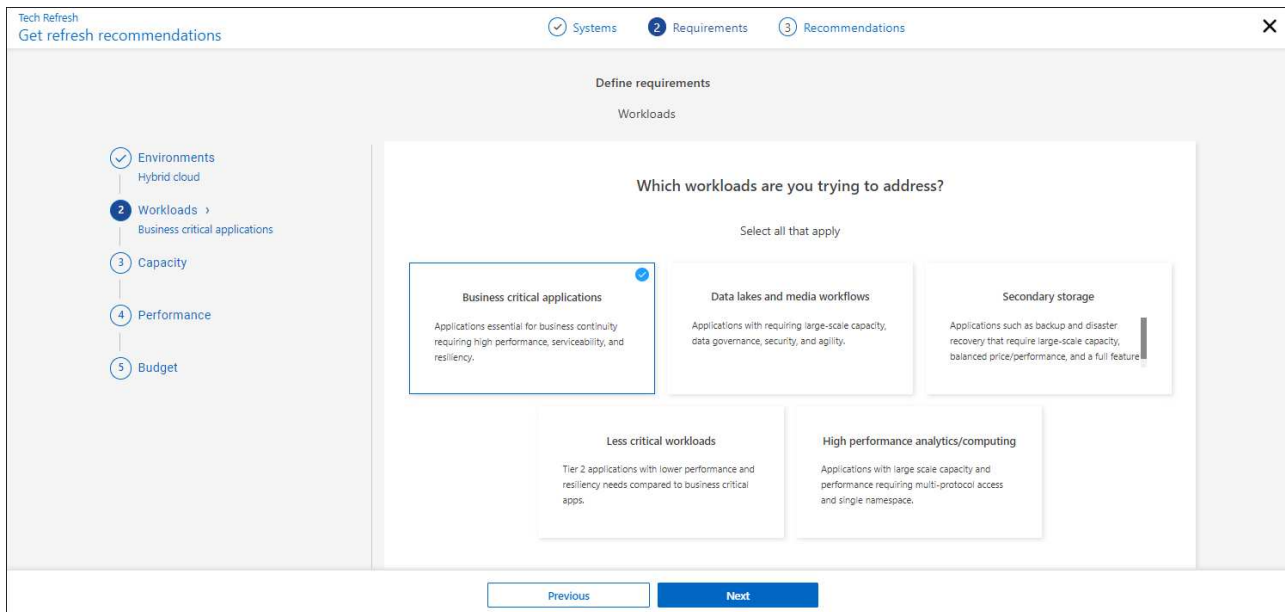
Tech Refresh
Get refresh recommendations

Systems 2 Requirements 3 Recommendations

Define requirements

Workloads

Environments
Hybrid cloud

2 Workloads ›
Business critical applications

3 Capacity

4 Performance

5 Budget

Which workloads are you trying to address?

Select all that apply

Business critical applications
Applications essential for business continuity requiring high performance, serviceability, and resiliency.

Data lakes and media workflows
Applications with requiring large-scale capacity, data governance, security, and agility.

Secondary storage
Applications such as backup and disaster recovery that require large-scale capacity, balanced price/performance, and a full feature

Less critical workloads
Tier 2 applications with lower performance and resiliency needs compared to business critical apps.

High performance analytics/computing
Applications with large scale capacity and performance requiring multi-protocol access and single namespace.

Previous

Next